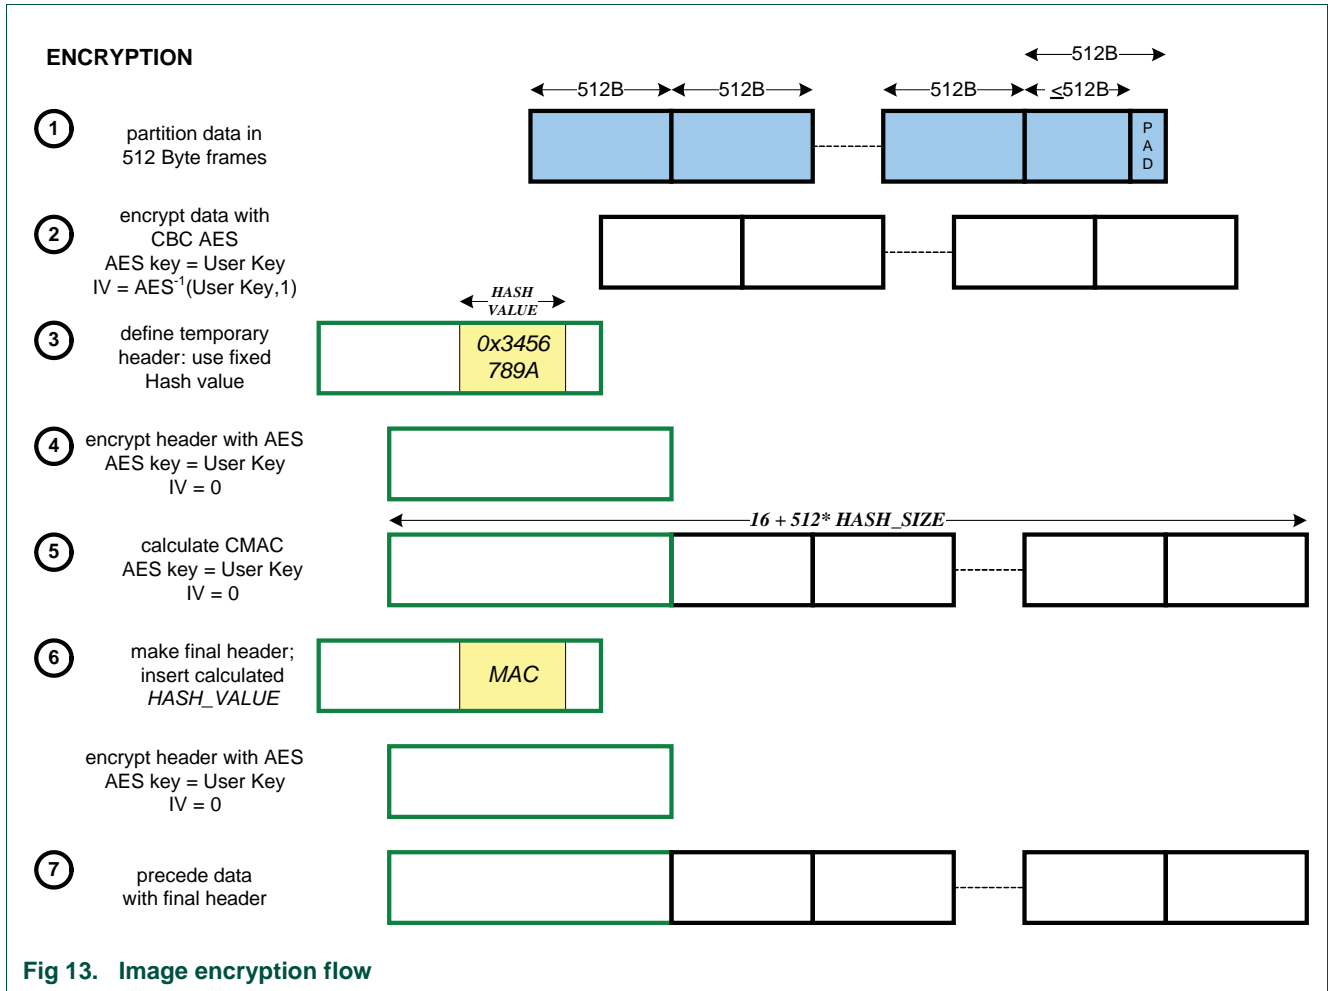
ENCRYPTION

512B

512B 512B 512B ≤512B

1 partition data in 512 Byte frames

P A D

2 encrypt data with CBC AES AES key = User Key IV = AES$^{-1}$(User Key,1)

HASH VALUE

3 define temporary header: use fixed Hash value

0x3456 789A

4 encrypt header with AES AES key = User Key IV = 0

16 + 512* HASH_SIZE

5 calculate CMAC AES key = User Key IV = 0

6 make final header; insert calculated HASH_VALUE

MAC

encrypt header with AES AES key = User Key IV = 0

7 precede data with final header

Fig 13. Image encryption flow